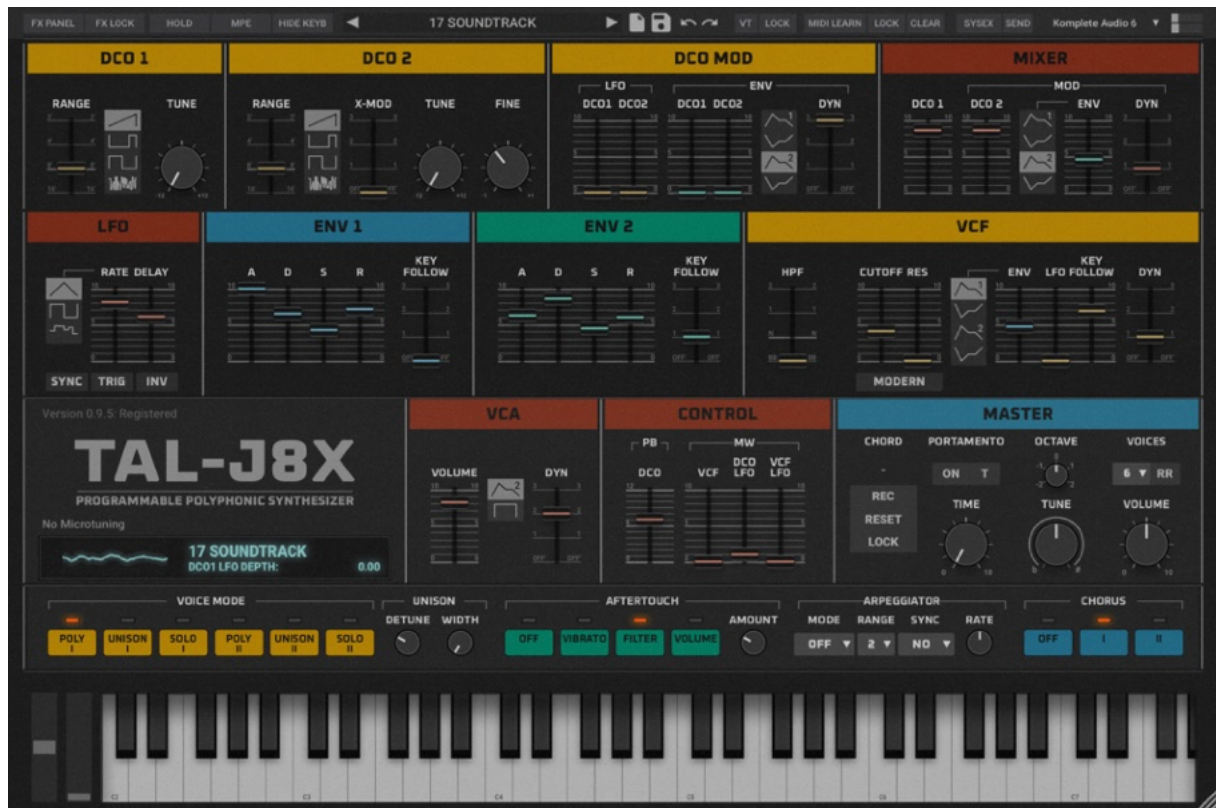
FX PANEL FX LOCK HOLD MPE HIDE KEYB 17 SOUNDTRACK VT LOCK MIDI LEARN LOCK CLEAR SYSEX SEND Komplete Audio 6

DCO 1
RANGE TUNE

DCO 2
RANGE X-MOD TUNE FINE

DCO MOD
LFO ENV
DCO1 DCO2 DCO1 DCO2 DYN

MIXER
MOD
DCO 1 DCO 2 ENV DYN

LFO
RATE DELAY
SYNC TRIG INV

ENV 1
A D S R KEY FOLLOW

ENV 2
A D S R KEY FOLLOW

VCF
HPF CUTOFF RES ENV LFO KEY FOLLOW DYN
MODERN

Version 0.9.5: Registered
TAL-J8X
PROGRAMMABLE POLYPHONIC SYNTHESIZER
No Microtuning
17 SOUNDTRACK
DCO1 LFO DEPTH: 0.00

VCA
VOLUME DYN

CONTROL
PB MW
DCO VCF DCO LFO VCF LFO

MASTER
CHORD PORTAMENTO OCTAVE VOICES
ON T 6 RR
REC RESET LOCK
TIME TUNE VOLUME

VOICE MODE
POLY I UNISON I SOLO I POLY II UNISON II SOLO II

UNISON
DETUNE WIDTH

AFTERTOUCH
OFF VIBRATO FILTER VOLUME AMOUNT

ARPEGGIATOR
MODE RANGE SYNC RATE
OFF 2 NO

CHORUS
OFF I II